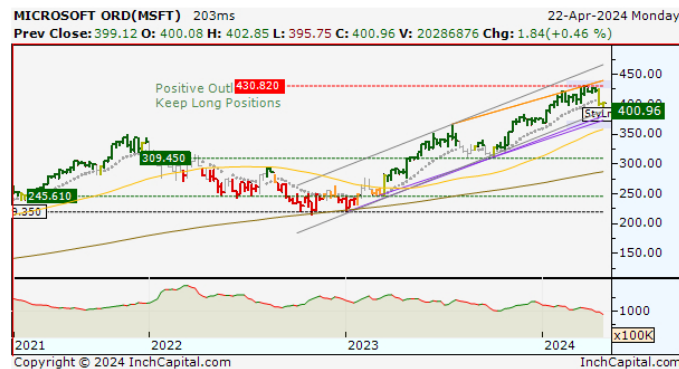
MICROSOFT ORD(MSFT) 203ms 22-Apr-2024 Monday
Prev Close: 399.12 O: 400.08 H: 402.85 L: 395.75 C: 400.96 V: 20286876 Chg: 1.84(+0.46 %)

Positive Outl
Keep Long Positions
430.820
309.450
245.610
3.350
StyLr
400.96
450.00
400.00
350.00
300.00
250.00
200.00
150.00
1000
x100K
2021
2022
2023
2024
Copyright © 2024 InchCapital.com
InchCapital.com